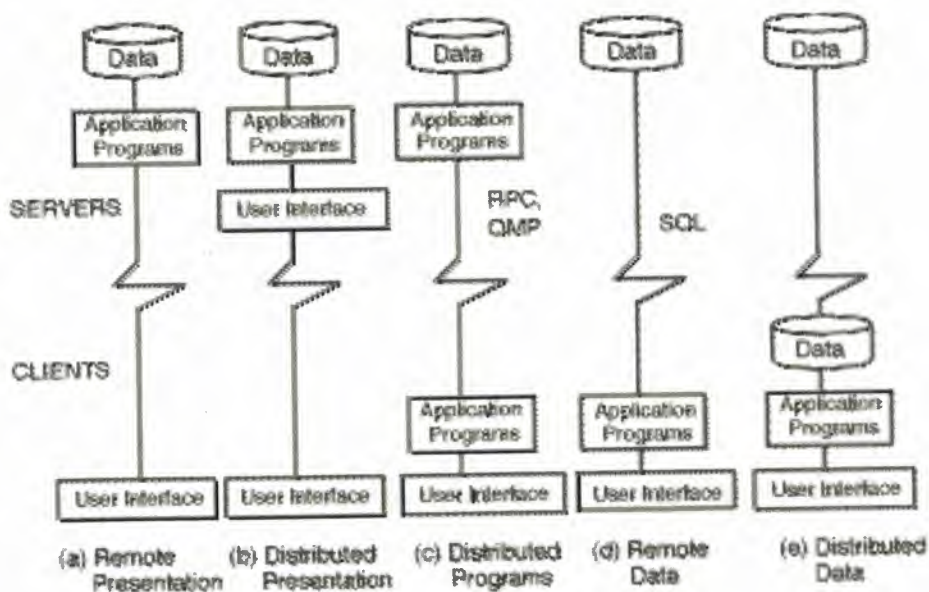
Data

Application Programs

SERVERS

CLIENTS

User Interface

(a) Remote Presentation

Data

Application Programs

User Interface

User Interface

(b) Distributed Presentation

Data

Application Programs

RPC, QMP

Application Programs

User Interface

(c) Distributed Programs

Data

SQL

Application Programs

User Interface

(d) Remote Data

Data

Data

Application Programs

User Interface

(e) Distributed Data